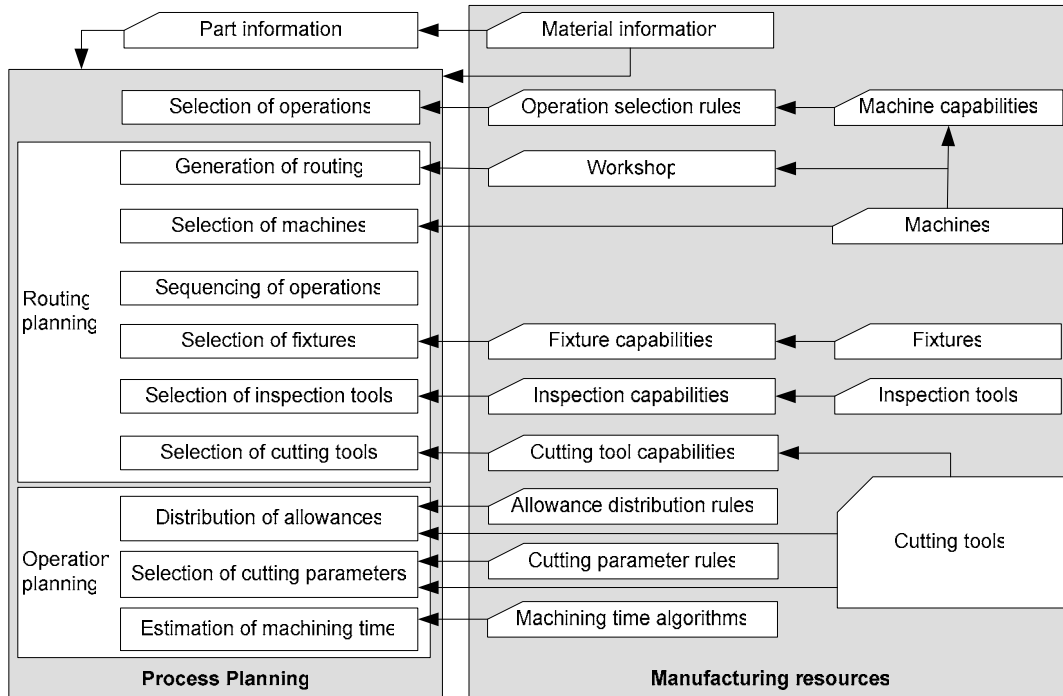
Part information

Material information

Selection of operations

Operation selection rules

Machine capabilities

Generation of routing

Workshop

Selection of machines

Machines

Sequencing of operations

Routing planning

Selection of fixtures

Fixture capabilities

Fixtures

Selection of inspection tools

Inspection capabilities

Inspection tools

Selection of cutting tools

Cutting tool capabilities

Distribution of allowances

Allowance distribution rules

Cutting tools

Operation planning

Selection of cutting parameters

Cutting parameter rules

Estimation of machining time

Machining time algorithms

Process Planning

Manufacturing resources